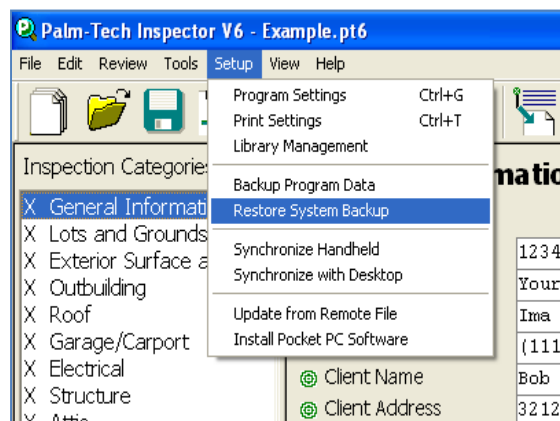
Palm-Tech Inspector V6 - Example.pt6

File Edit Review Tools Setup View Help

Program Settings Ctrl+G
Print Settings Ctrl+T
Library Management

Backup Program Data
Restore System Backup

Synchronize Handheld
Synchronize with Desktop

Update from Remote File
Install Pocket PC Software

Inspection Categorie

X General Informati
X Lots and Grounds
X Exterior Surface a
X Outbuilding
X Roof
X Garage/Carport
X Electrical
X Structure
X Attic

matio

1234
Your
Ima
(111
Client Name Bob
Client Address 3212